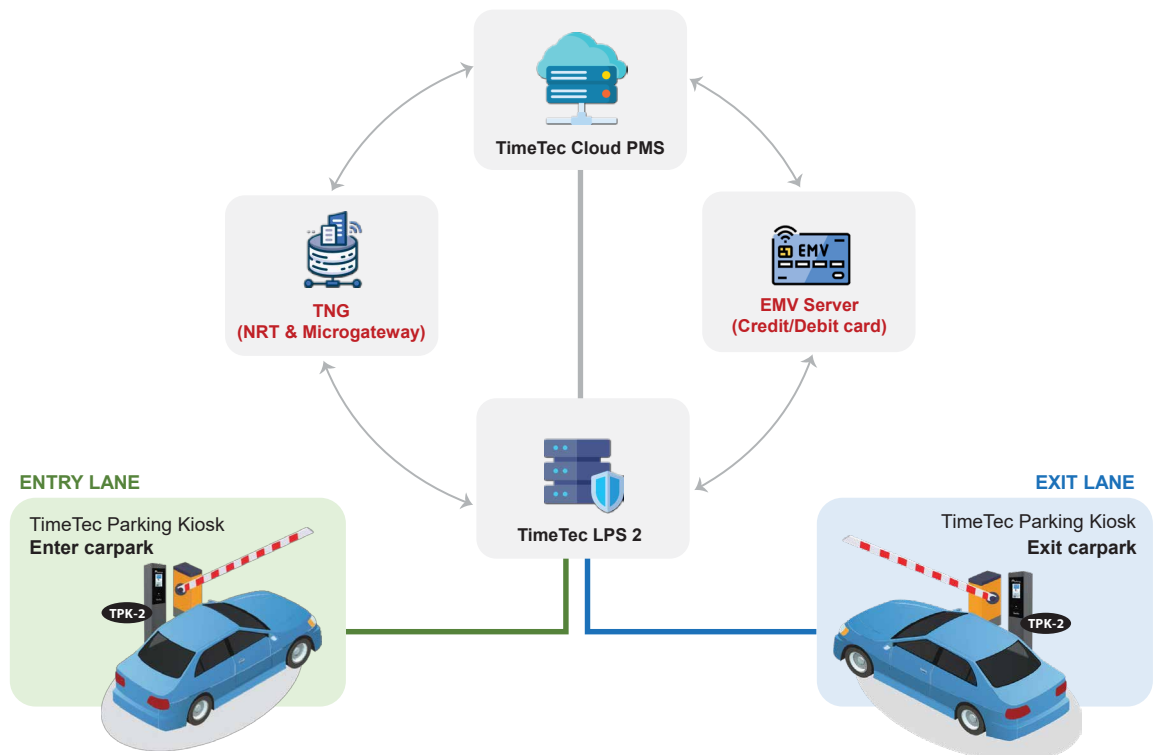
TimeTec Cloud PMS

TNG
(NRT & Microgateway)

EMV
EMV Server
(Credit/Debit card)

TimeTec LPS 2

ENTRY LANE
TimeTec Parking Kiosk
Enter carpark
TPK-2

EXIT LANE
TimeTec Parking Kiosk
Exit carpark
TPK-2